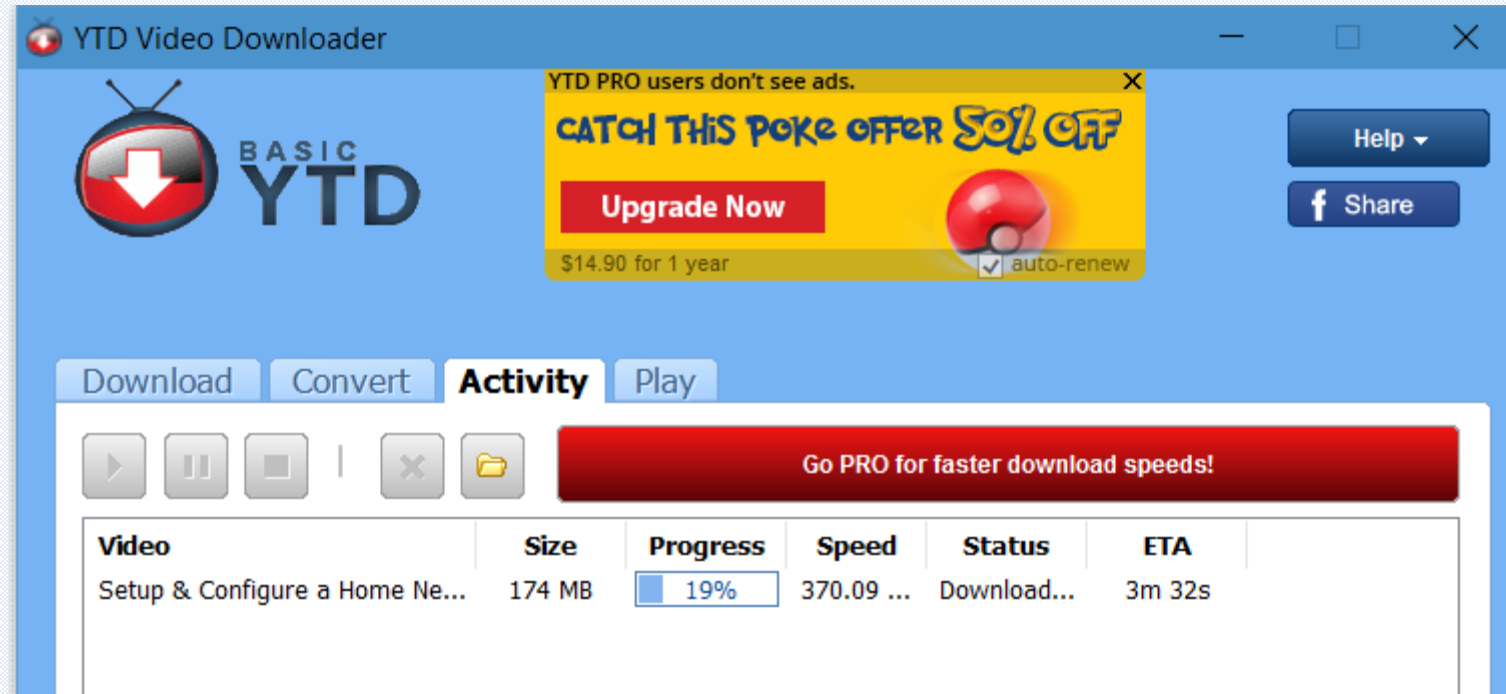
YTD Video Downloader

BASIC YTD

YTD PRO users don't see ads.

CATCH THIS POKE OFFER 50% OFF

Upgrade Now

$14.90 for 1 year

auto-renew

Help

Share

Download | Convert | Activity | Play

Go PRO for faster download speeds!

| Video | Size | Progress | Speed | Status | ETA |
|---|---|---|---|---|---|
| Setup & Configure a Home Ne... | 174 MB | 19% | 370.09 ... | Download... | 3m 32s |